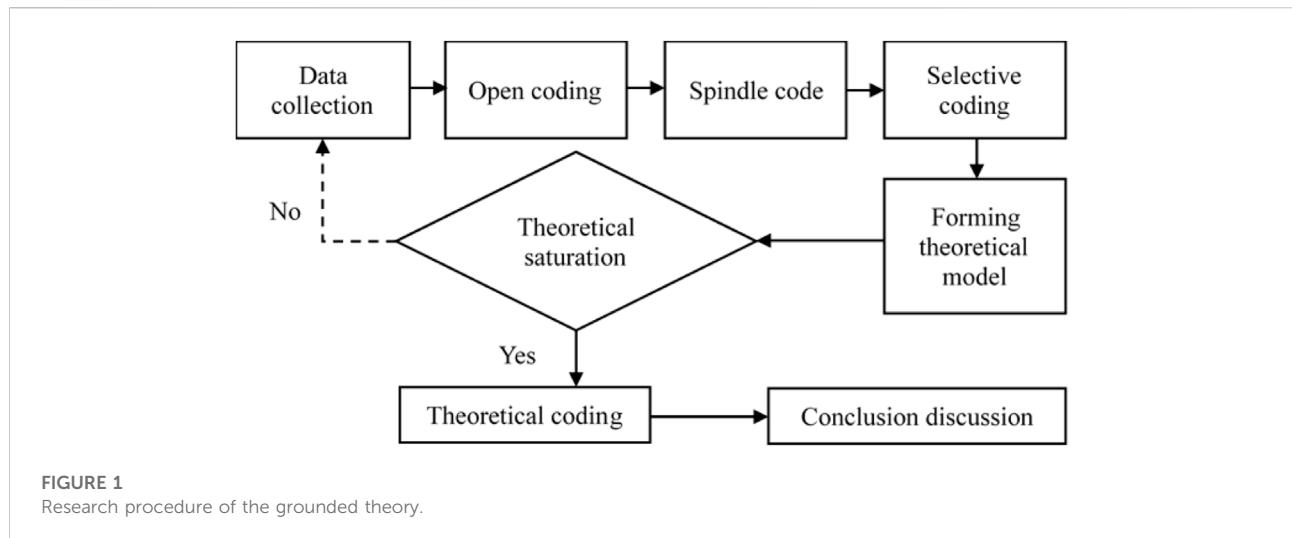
Data collection

Open coding

Spindle code

Selective coding

Forming theoretical model

Theoretical saturation

No

Yes

Theoretical coding

Conclusion discussion

FIGURE 1
Research procedure of the grounded theory.